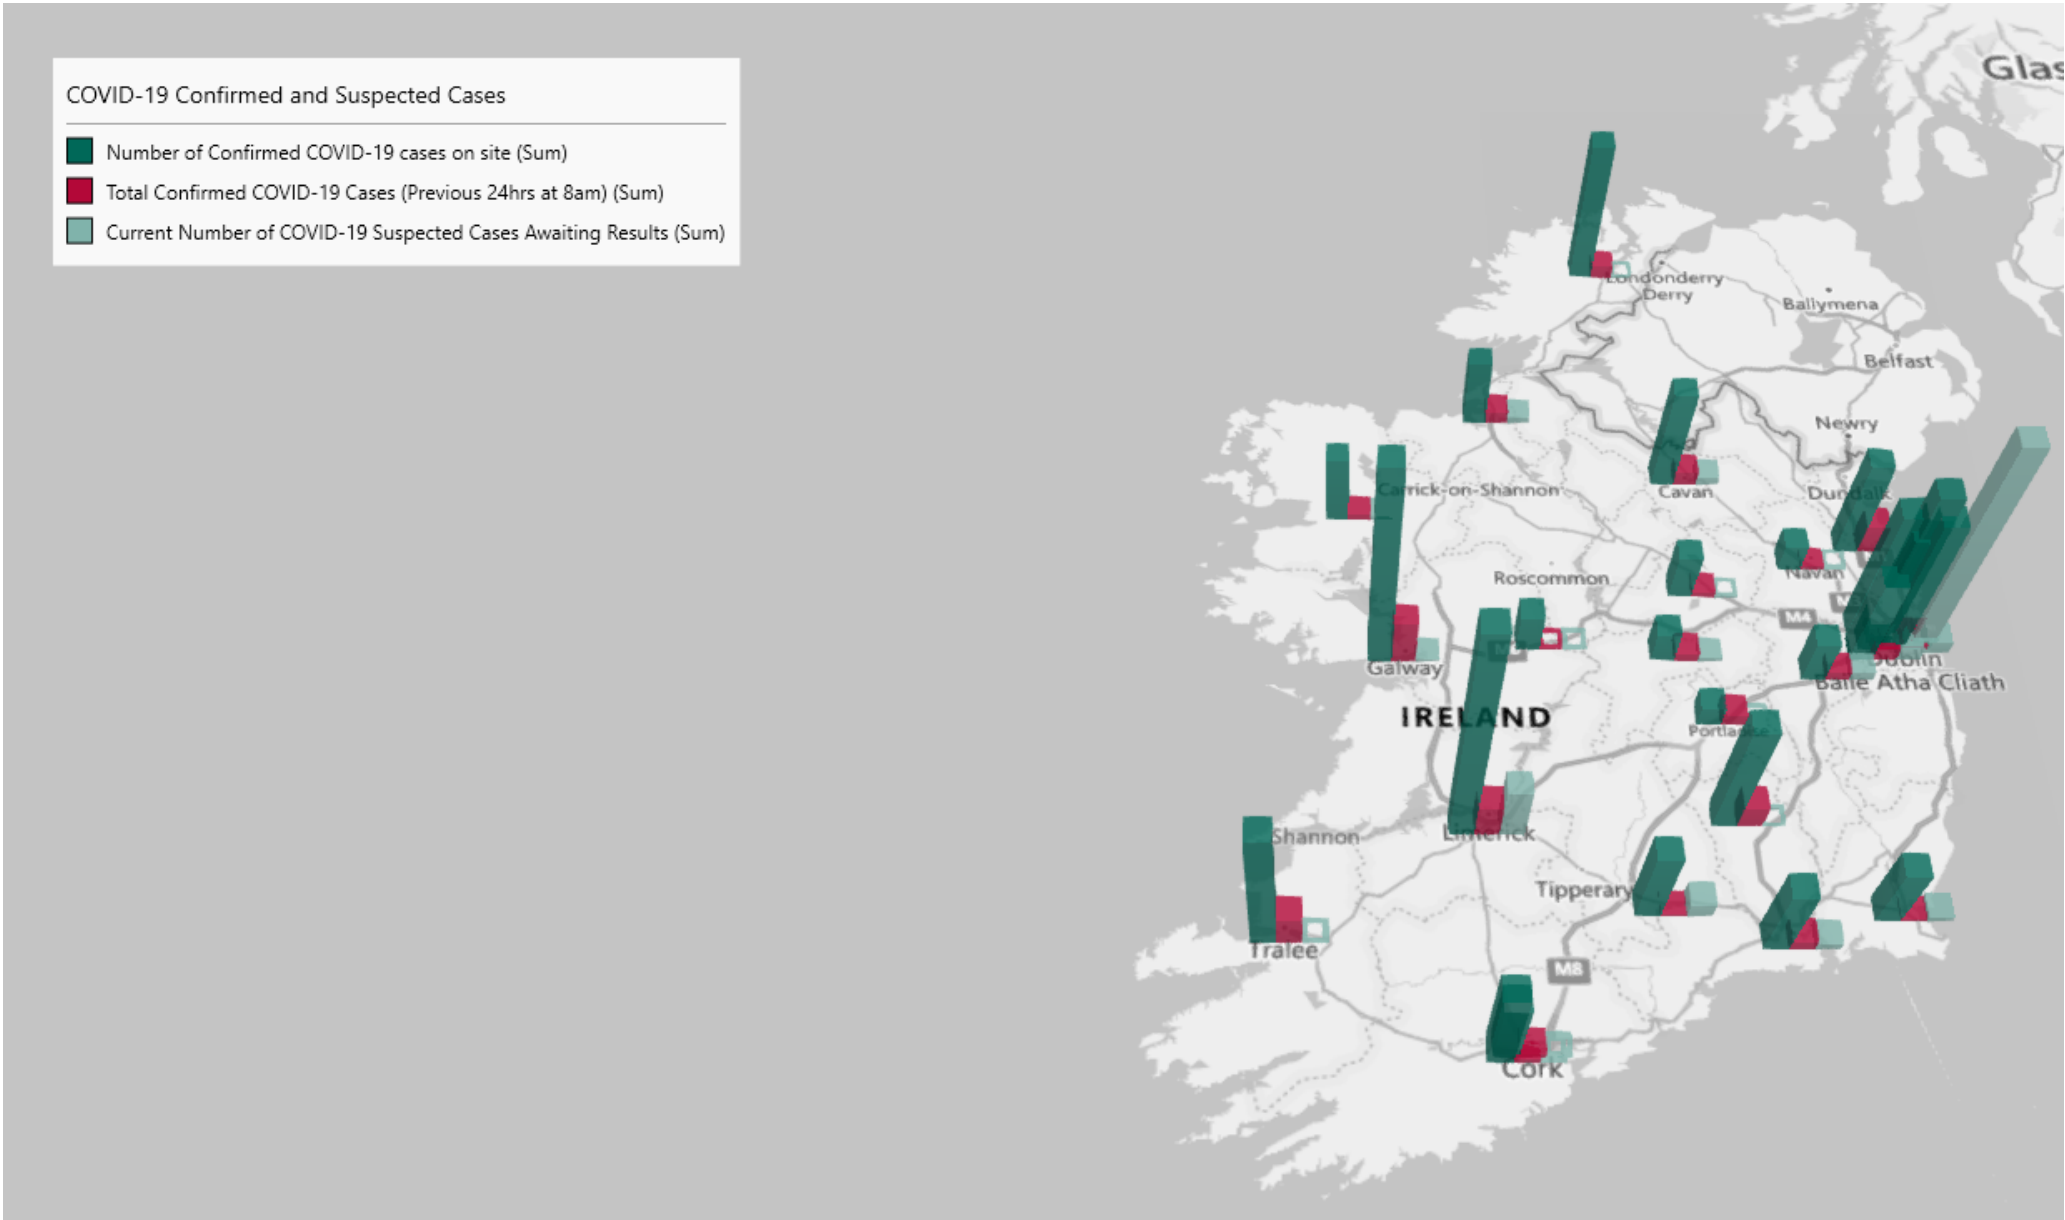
COVID-19 Confirmed and Suspected Cases

Number of Confirmed COVID-19 cases on site (Sum)
Total Confirmed COVID-19 Cases (Previous 24hrs at 8am) (Sum)
Current Number of COVID-19 Suspected Cases Awaiting Results (Sum)

Glas
Londonderry
Derry
Ballymena
Belfast
Newry
Cavan
Carrick-on-Shannon
Dundalk
Navan
Roscommon
M4
Galway
Dublin
Baile Átha Cliath
IRELAND
Portlaoise
Shannon
Limerick
Tipperary
Tralee
M8
Cork